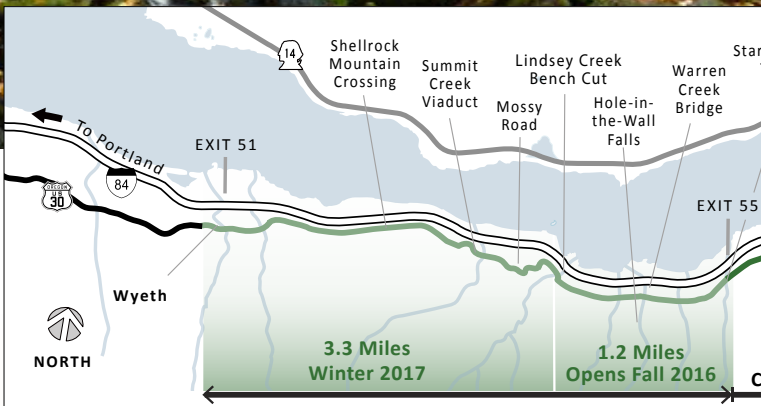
14

Shellrock Mountain Crossing

Summit Creek Viaduct

Lindsey Creek Bench Cut

Mossy Road

Hole-in-the-Wall Falls

Warren Creek Bridge

Star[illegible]

To Portland

EXIT 51

84

OREGON US 30

EXIT 55

Wyeth

NORTH

3.3 Miles Winter 2017

1.2 Miles Opens Fall 2016

C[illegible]